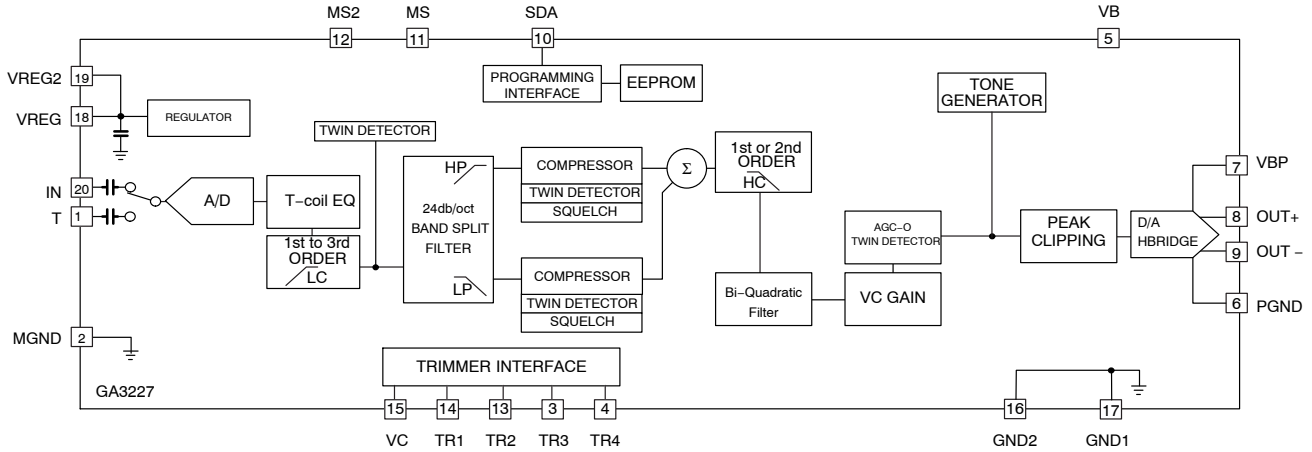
MS2 MS SDA VB

12 11 10 5

PROGRAMMING INTERFACE

EEPROM

VREG2 19

VREG 18

REGULATOR

TONE GENERATOR

TWIN DETECTOR

1st or 2nd ORDER HC

IN 20

T 1

A/D

T−coil EQ

HP

24db/oct BAND SPLIT FILTER

LP

COMPRESSOR

TWIN DETECTOR

SQUELCH

$\Sigma$

COMPRESSOR

TWIN DETECTOR

SQUELCH

1st to 3rd ORDER LC

AGC−O TWIN DETECTOR

PEAK CLIPPING

D/A HBRIDGE

7 VBP

8 OUT+

9 OUT −

6 PGND

Bi−Quadratic Filter

VC GAIN

MGND 2

TRIMMER INTERFACE

GA3227

15 14 13 3 4

16 17

VC TR1 TR2 TR3 TR4

GND2 GND1